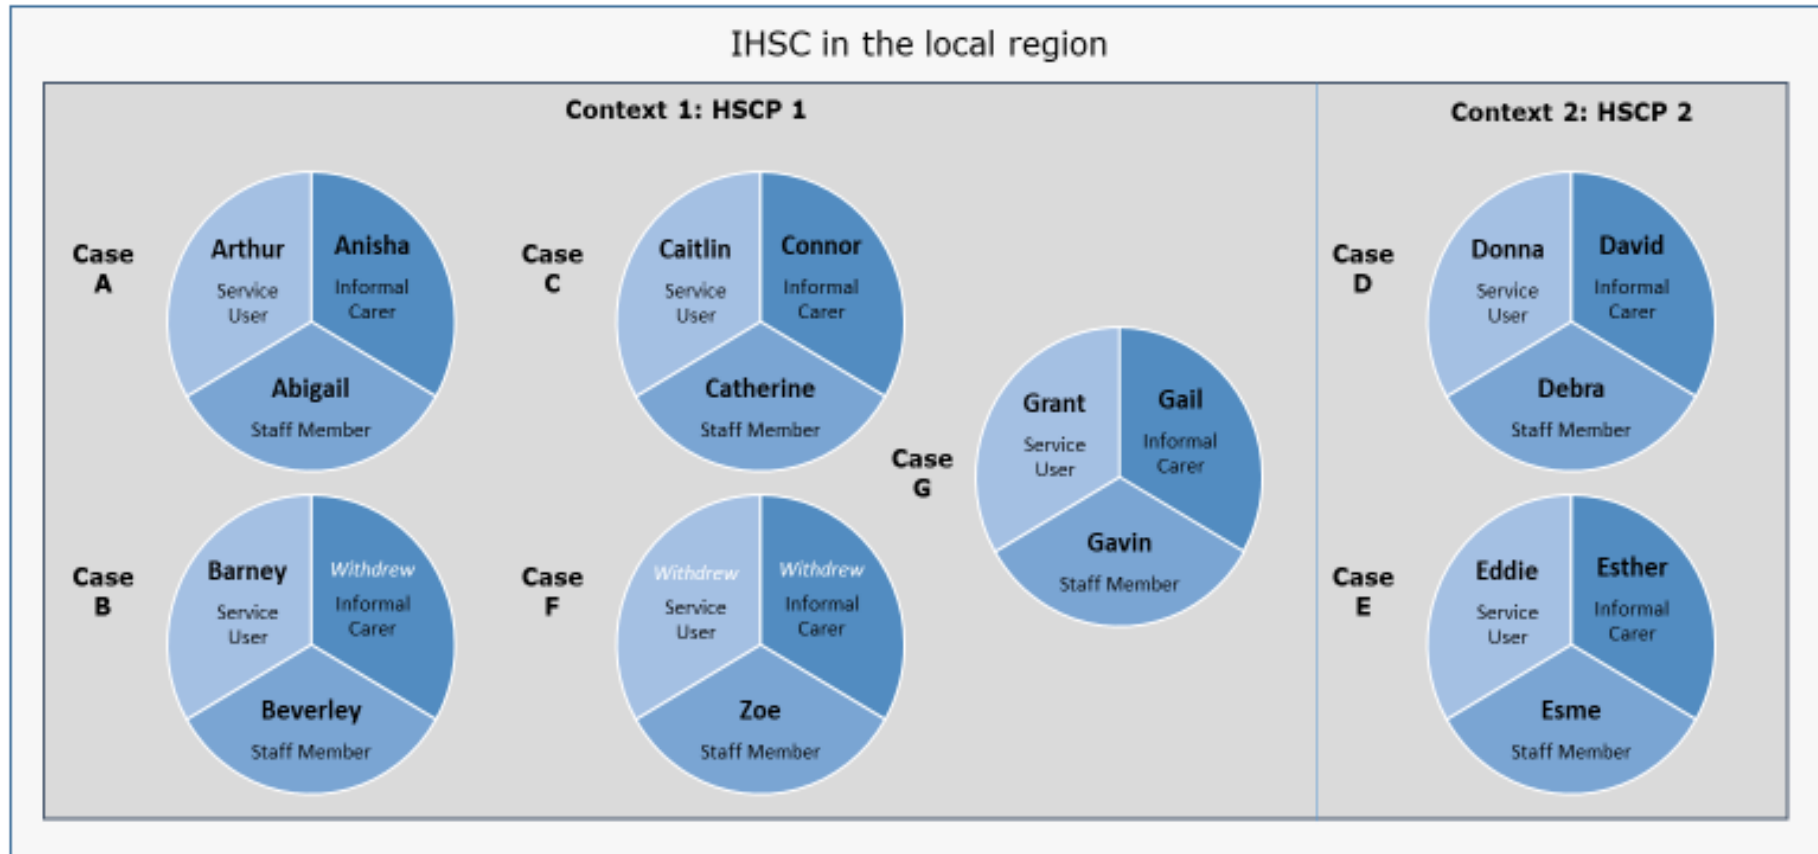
IHSC in the local region

Context 1: HSCP 1

Case A

Arthur
Service User

Anisha
Informal Carer

Abigail
Staff Member

Case C

Caitlin
Service User

Connor
Informal Carer

Catherine
Staff Member

Case G

Grant
Service User

Gail
Informal Carer

Gavin
Staff Member

Case B

Barney
Service User

Withdrew
Informal Carer

Beverley
Staff Member

Case F

Withdrew
Service User

Withdrew
Informal Carer

Zoe
Staff Member

Context 2: HSCP 2

Case D

Donna
Service User

David
Informal Carer

Debra
Staff Member

Case E

Eddie
Service User

Esther
Informal Carer

Esme
Staff Member